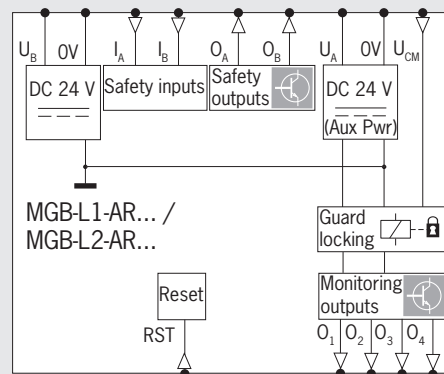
$U_B$ 0V $I_A$ $I_B$ $O_A$ $O_B$ $U_A$ 0V $U_{CM}$

DC 24 V

Safety inputs

Safety outputs

DC 24 V

(Aux Pwr)

MGB-L1-AR... /
MGB-L2-AR...

Guard locking

Reset

RST

Monitoring outputs

$O_1$ $O_2$ $O_3$ $O_4$